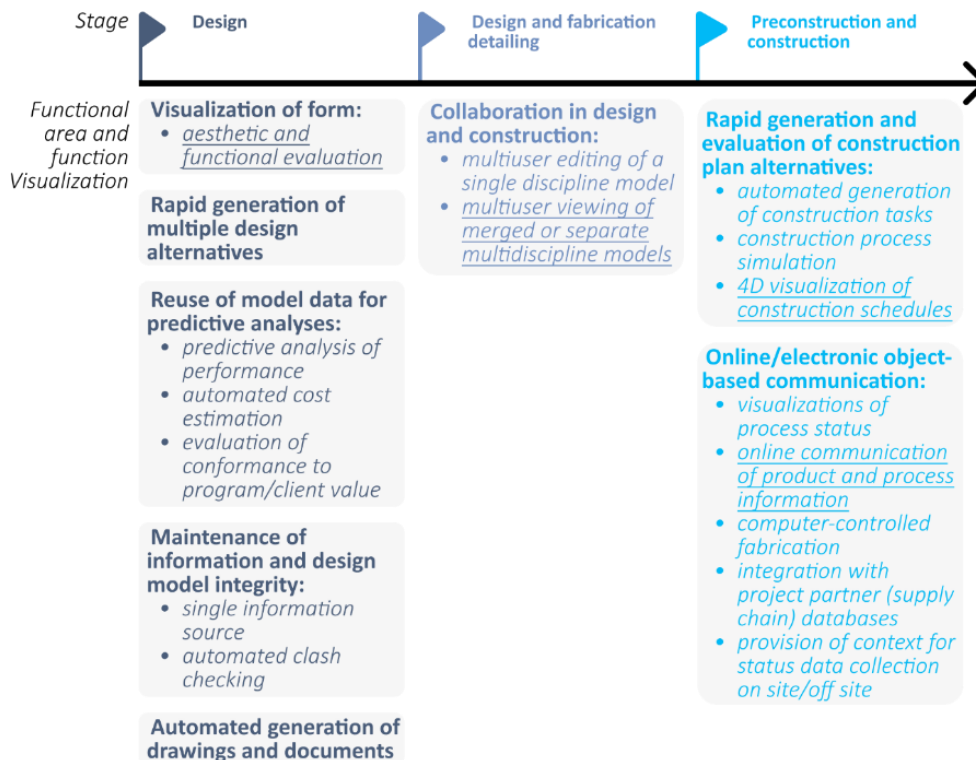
Stage

Design

Design and fabrication detailing

Preconstruction and construction

Functional area and function Visualization

Visualization of form:
• aesthetic and functional evaluation

Rapid generation of multiple design alternatives

Reuse of model data for predictive analyses:
• predictive analysis of performance
• automated cost estimation
• evaluation of conformance to program/client value

Maintenance of information and design model integrity:
• single information source
• automated clash checking

Automated generation of drawings and documents

Collaboration in design and construction:
• multiuser editing of a single discipline model
• multiuser viewing of merged or separate multidiscipline models

Rapid generation and evaluation of construction plan alternatives:
• automated generation of construction tasks
• construction process simulation
• 4D visualization of construction schedules

Online/electronic object-based communication:
• visualizations of process status
• online communication of product and process information
• computer-controlled fabrication
• integration with project partner (supply chain) databases
• provision of context for status data collection on site/off site